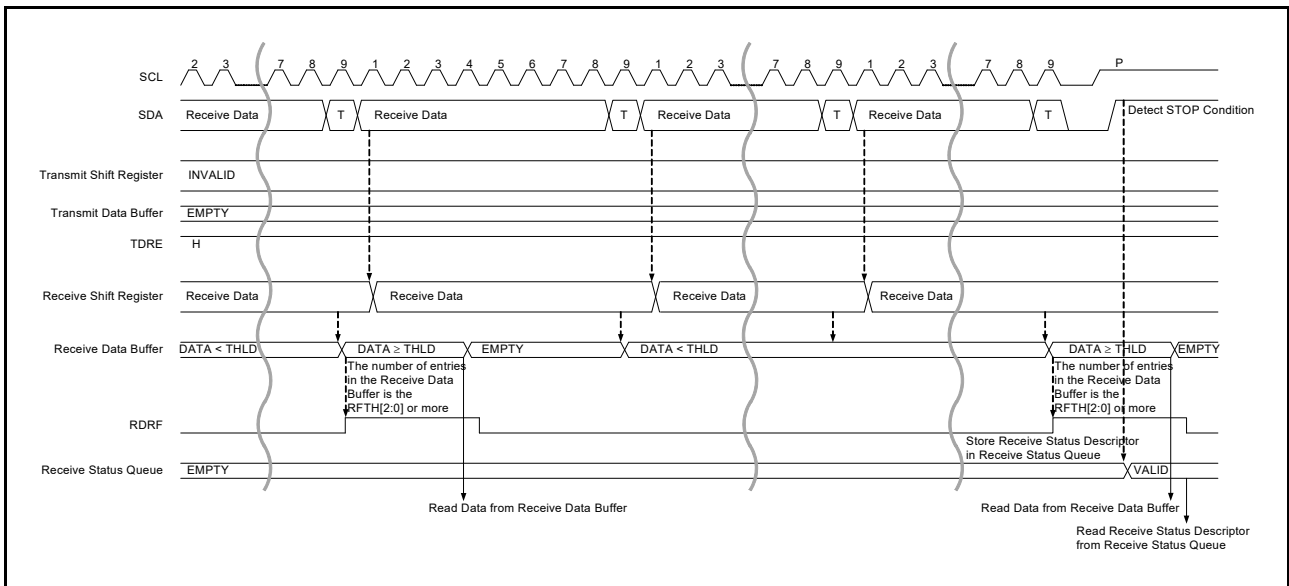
SCL 2 3 7 8 9 1 2 3 4 5 6 7 8 9 1 2 3 7 8 9 1 2 3 7 8 9 P

SDA Receive Data T Receive Data T Receive Data T Receive Data T Detect STOP Condition

Transmit Shift Register INVALID

Transmit Data Buffer EMPTY

TDRE H

Receive Shift Register Receive Data Receive Data Receive Data Receive Data

Receive Data Buffer DATA < THLD DATA ≥ THLD EMPTY DATA < THLD DATA ≥ THLD EMPTY

The number of entries in the Receive Data Buffer is the RFTH[2:0] or more

The number of entries in the Receive Data Buffer is the RFTH[2:0] or more

RDRF

Store Receive Status Descriptor in Receive Status Queue

Receive Status Queue EMPTY VALID

Read Data from Receive Data Buffer

Read Data from Receive Data Buffer

Read Receive Status Descriptor from Receive Status Queue